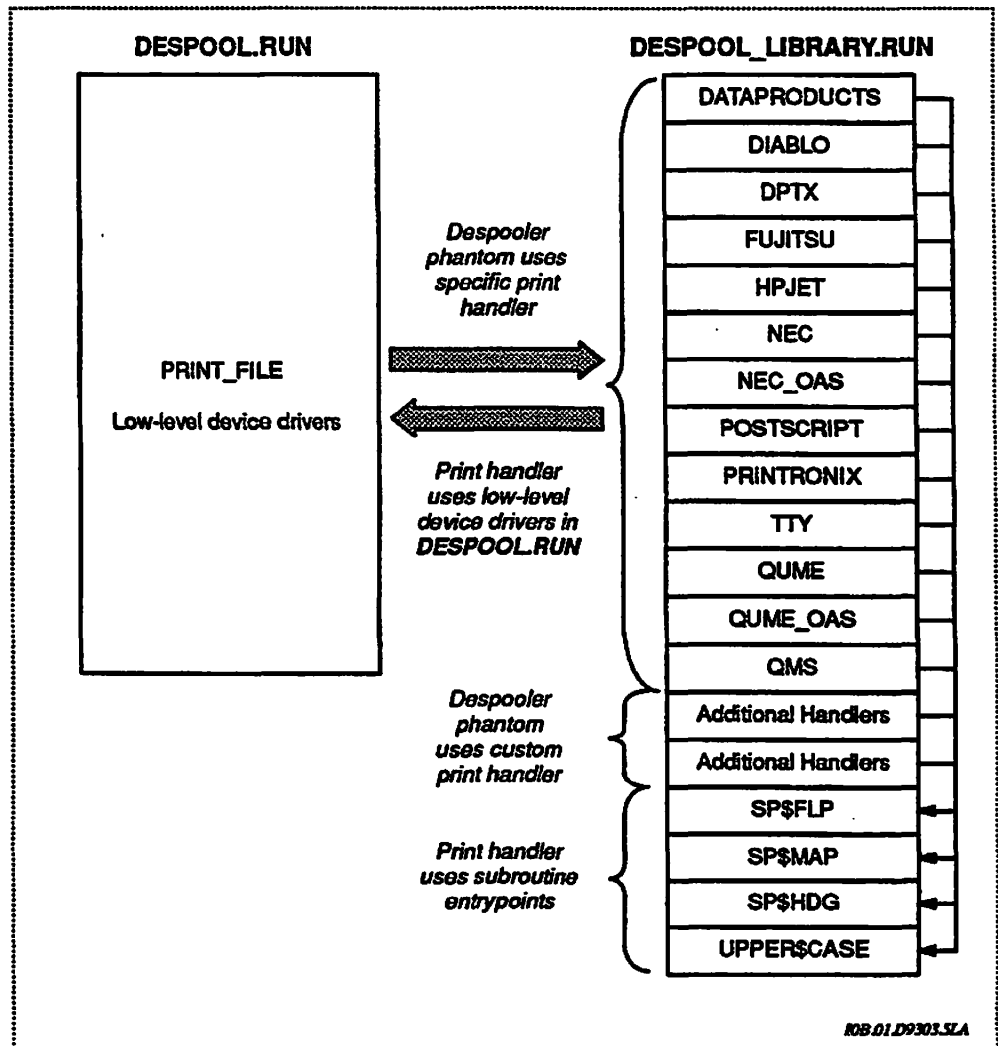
DESPOOL.RUN

PRINT_FILE

Low-level device drivers

Despooler phantom uses specific print handler

Print handler uses low-level device drivers in DESPOOL.RUN

DESPOOL_LIBRARY.RUN

DATAPRODUCTS

DIABLO

DPTX

FUJITSU

HPJET

NEC

NEC_OAS

POSTSCRIPT

PRINTRONIX

TTY

QUME

QUME_OAS

QMS

Despooler phantom uses custom print handler

Additional Handlers

Additional Handlers

Print handler uses subroutine entrypoints

SP$FLP

SP$MAP

SP$HDG

UPPER$CASE

I0B.01.D9303.SLA